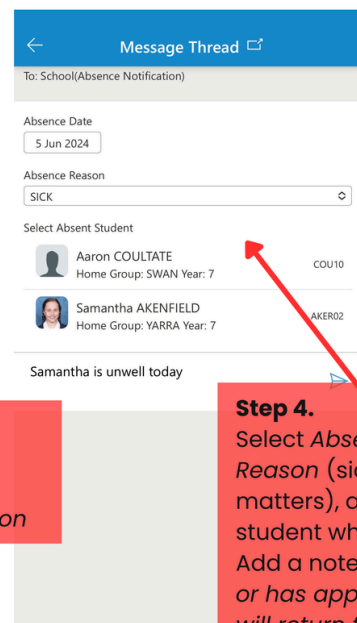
Message Thread

To: School(Absence Notification)

Absence Date

5 Jun 2024

Absence Reason

SICK

Select Absent Student

Aaron COULTATE
Home Group: SWAN Year: 7
COU10

Samantha AKENFIELD
Home Group: YARRA Year: 7
AKER02

Samantha is unwell today

on

Step 4.
Select Abse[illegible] Reason (sic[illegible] matters), a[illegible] student wh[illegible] Add a note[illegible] or has app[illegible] will return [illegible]